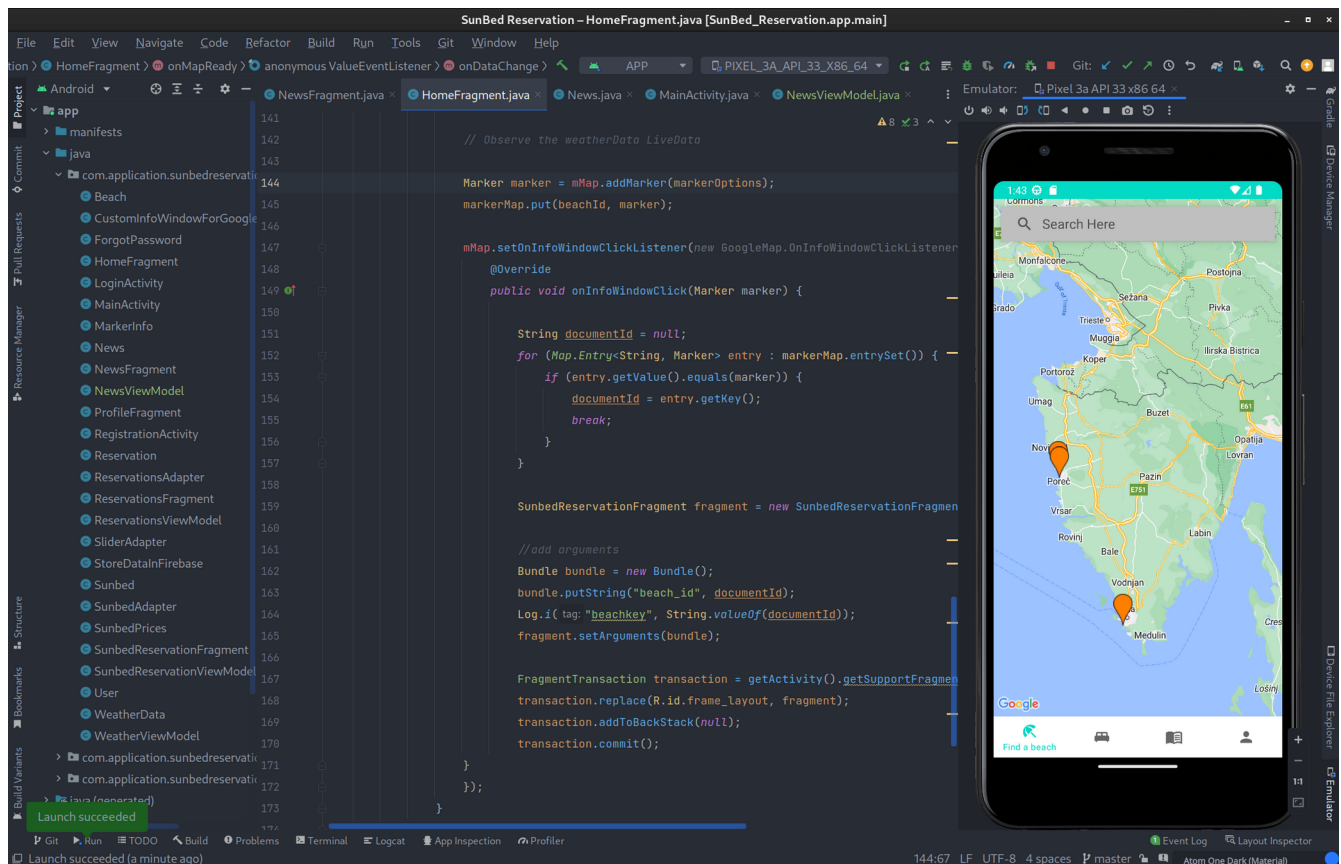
SunBed Reservation – HomeFragment.java [SunBed_Reservation.app.main]

File Edit View Navigate Code Refactor Build Run Tools Git Window Help

tion 〉 HomeFragment 〉 onMapReady 〉 anonymous ValueEventListener 〉 onDataChange 〉 APP PIXEL_3A_API_33_X86_64 Git:

Android

NewsFragment.java HomeFragment.java News.java MainActivity.java NewsViewModel.java

Emulator: Pixel 3a API 33 x86 64

Project
app
manifests
java
com.application.sunbedreservatio
Beach
CustomInfoWindowForGoogle
ForgotPassword
HomeFragment
LoginActivity
MainActivity
MarkerInfo
News
NewsFragment
NewsViewModel
ProfileFragment
RegistrationActivity
Reservation
ReservationsAdapter
ReservationsFragment
ReservationsViewModel
SliderAdapter
StoreDataInFirebase
Sunbed
SunbedAdapter
SunbedPrices
SunbedReservationFragment
SunbedReservationViewModel
User
WeatherData
WeatherViewModel
com.application.sunbedreservatio
com.application.sunbedreservatio
java (generated)

141
142 // Observe the weatherData LiveData
143
144 Marker marker = mMap.addMarker(markerOptions);
145 markerMap.put(beachId, marker);
146
147 mMap.setOnInfoWindowClickListener(new GoogleMap.OnInfoWindowClickListener
148 @Override
149 public void onInfoWindowClick(Marker marker) {
150
151 String documentId = null;
152 for (Map.Entry<String, Marker> entry : markerMap.entrySet()) {
153 if (entry.getValue().equals(marker)) {
154 documentId = entry.getKey();
155 break;
156 }
157 }
158
159 SunbedReservationFragment fragment = new SunbedReservationFragmen
160
161 //add arguments
162 Bundle bundle = new Bundle();
163 bundle.putString("beach_id", documentId);
164 Log.i( tag: "beachkey", String.valueOf(documentId));
165 fragment.setArguments(bundle);
166
167 FragmentTransaction transaction = getActivity().getSupportFragmen
168 transaction.replace(R.id.frame_layout, fragment);
169 transaction.addToBackStack(null);
170 transaction.commit();
171 }
172 });
173 }
174

A8 3

1:43
Search Here
Cormons
Monfalcone
Postojna
Sežana
Pivka
Trieste
Muggia
Koper
Ilirska Bistrica
Portorož
Umag
Buzet
E61
Opatija
Novi
Lovran
Poreč
Pazin
E751
Vrsar
Labin
Rovinj
Bale
Vodnjan
Medulin
Cres
Lošinj
Google
Find a beach

Commit Pull Requests Resource Manager Structure Bookmarks Build Variants Gradle Device Manager Device File Explorer Emulator

Launch succeeded

Git Run TODO Build Problems Terminal Logcat App Inspection Profiler Event Log Layout Inspector

Launch succeeded (a minute ago) 144:67 LF UTF-8 4 spaces master Atom One Dark (Material)